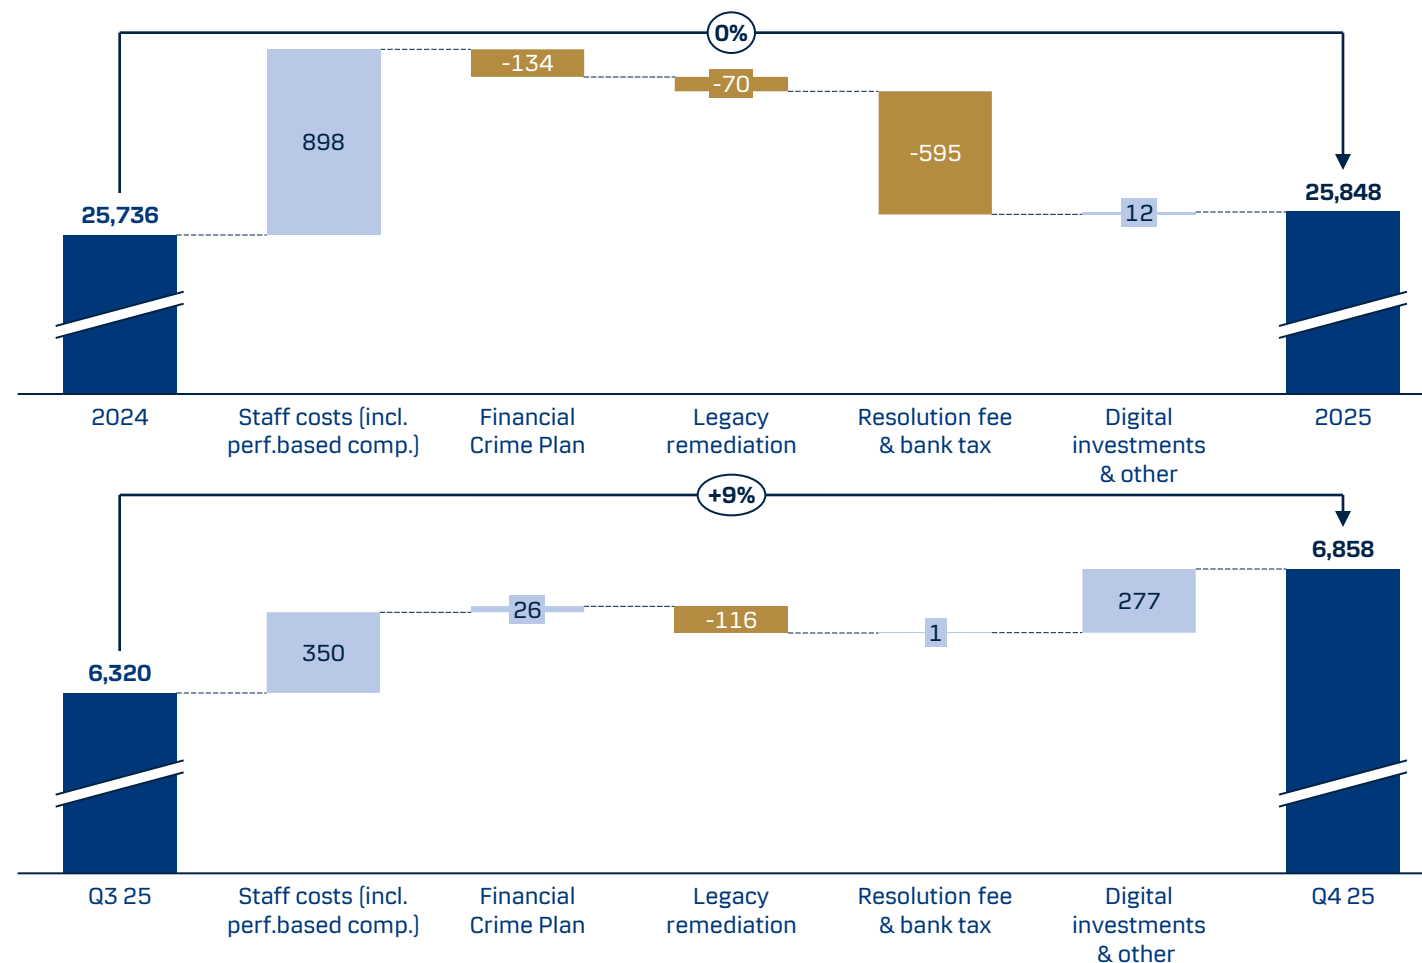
0%

25,736

898

-134

-70

-595

12

25,848

2024

Staff costs (incl. perf.based comp.)

Financial Crime Plan

Legacy remediation

Resolution fee & bank tax

Digital investments & other

2025

+9%

6,320

350

26

-116

1

277

6,858

Q3 25

Staff costs (incl. perf.based comp.)

Financial Crime Plan

Legacy remediation

Resolution fee & bank tax

Digital investments & other

Q4 25